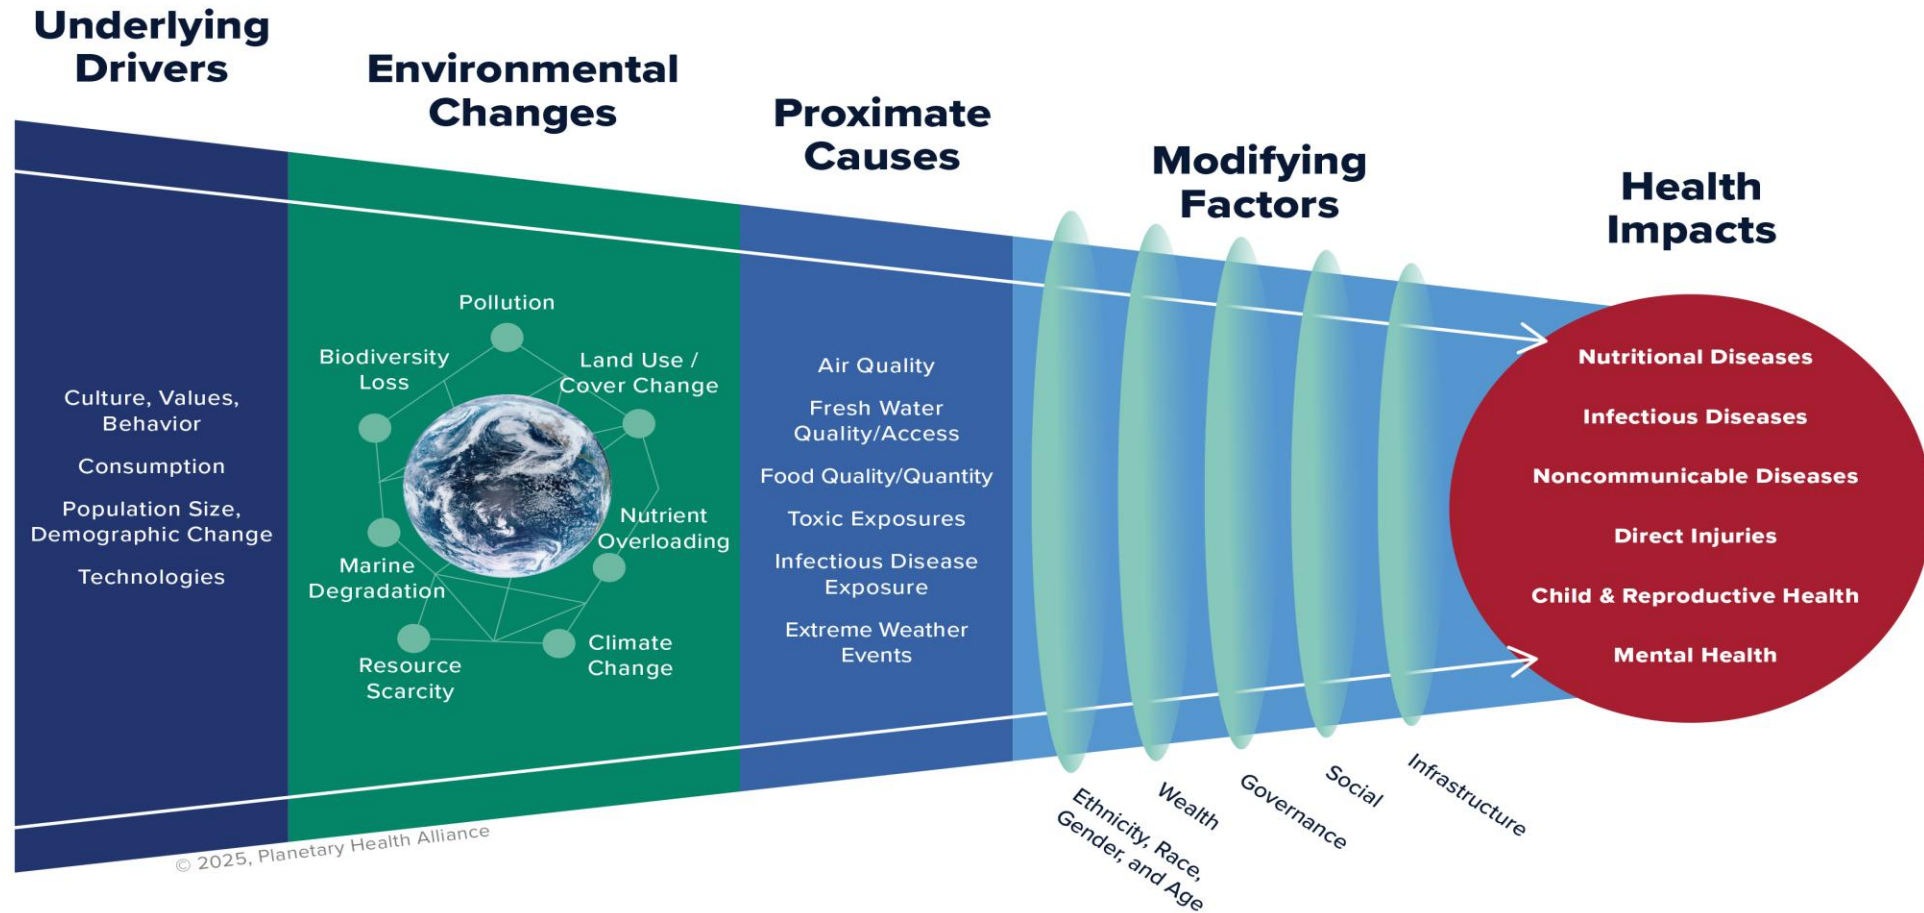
Underlying Drivers

Environmental Changes

Proximate Causes

Modifying Factors

Health Impacts

Culture, Values, Behavior

Consumption

Population Size, Demographic Change

Technologies

Pollution

Biodiversity Loss

Land Use / Cover Change

Nutrient Overloading

Marine Degradation

Climate Change

Resource Scarcity

Air Quality

Fresh Water Quality/Access

Food Quality/Quantity

Toxic Exposures

Infectious Disease Exposure

Extreme Weather Events

Nutritional Diseases

Infectious Diseases

Noncommunicable Diseases

Direct Injuries

Child & Reproductive Health

Mental Health

Ethnicity, Race, Gender, and Age

Wealth

Governance

Social

Infrastructure

© 2025, Planetary Health Alliance